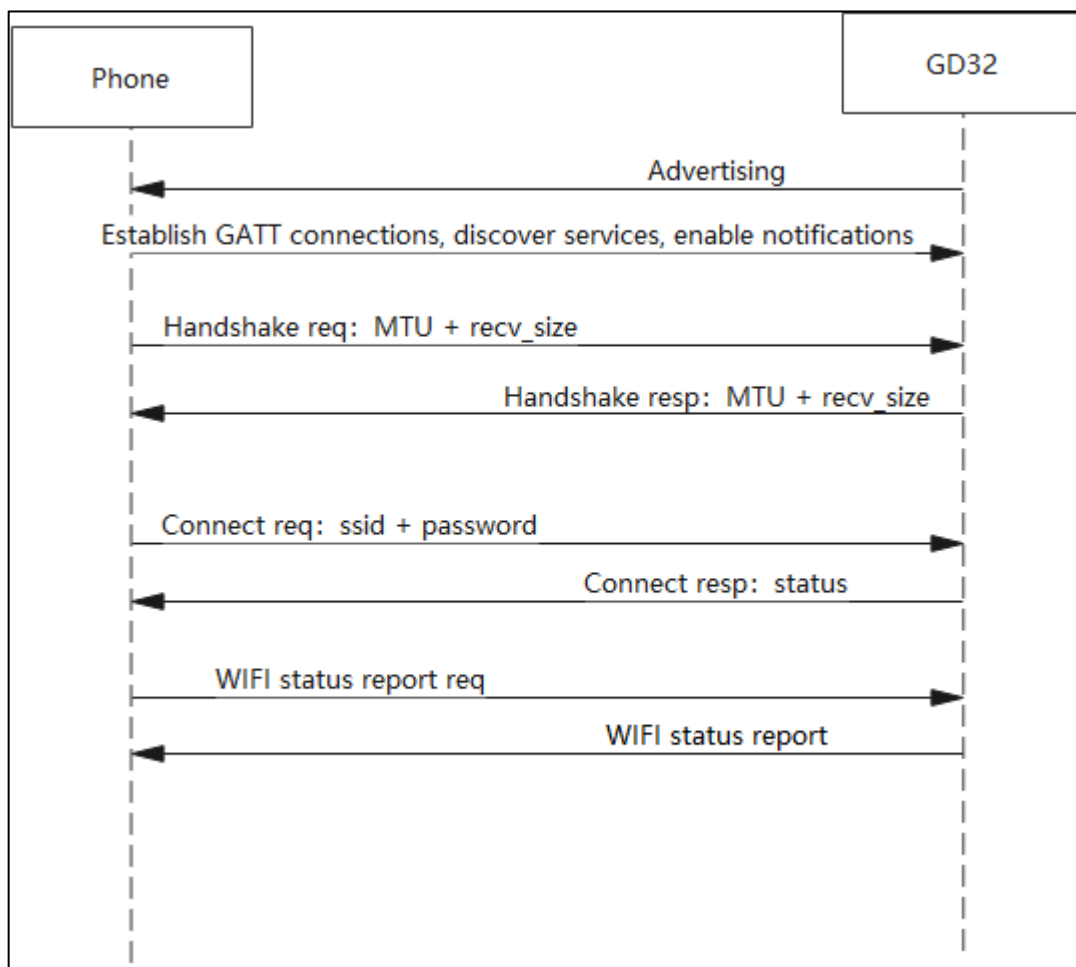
Phone

GD32

Advertising

Establish GATT connections, discover services, enable notifications

Handshake req：MTU + recv_size

Handshake resp：MTU + recv_size

Connect req：ssid + password

Connect resp：status

WIFI status report req

WIFI status report